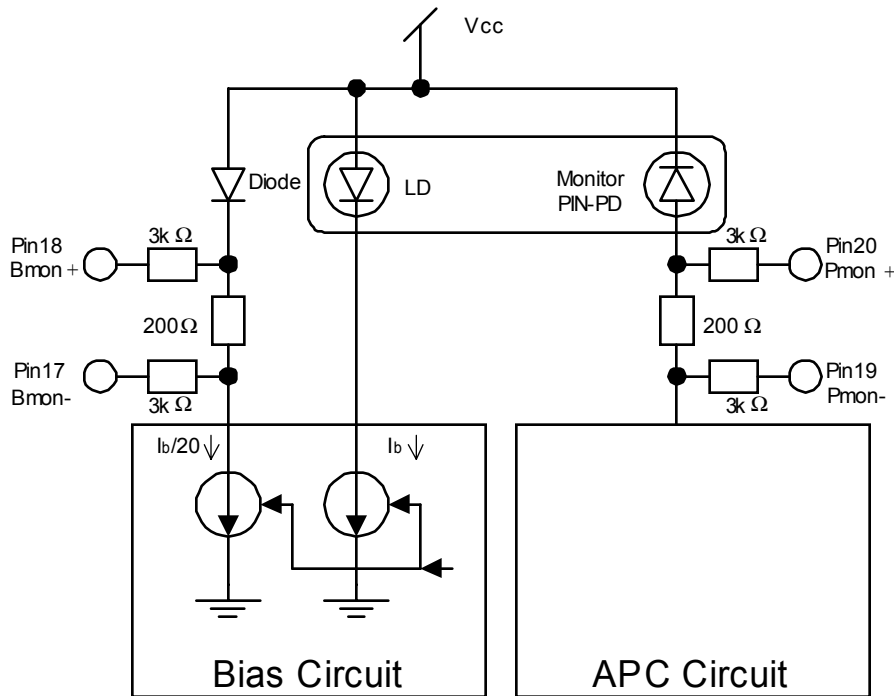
Vcc

Diode

LD

Monitor PIN-PD

Pin18 Bmon +

3k $\Omega$

200$\Omega$

Pin17 Bmon-

3k $\Omega$

3k $\Omega$

Pin20 Pmon +

200 $\Omega$

Pin19 Pmon-

3k $\Omega$

$I_b/20$

$I_b$

Bias Circuit

APC Circuit